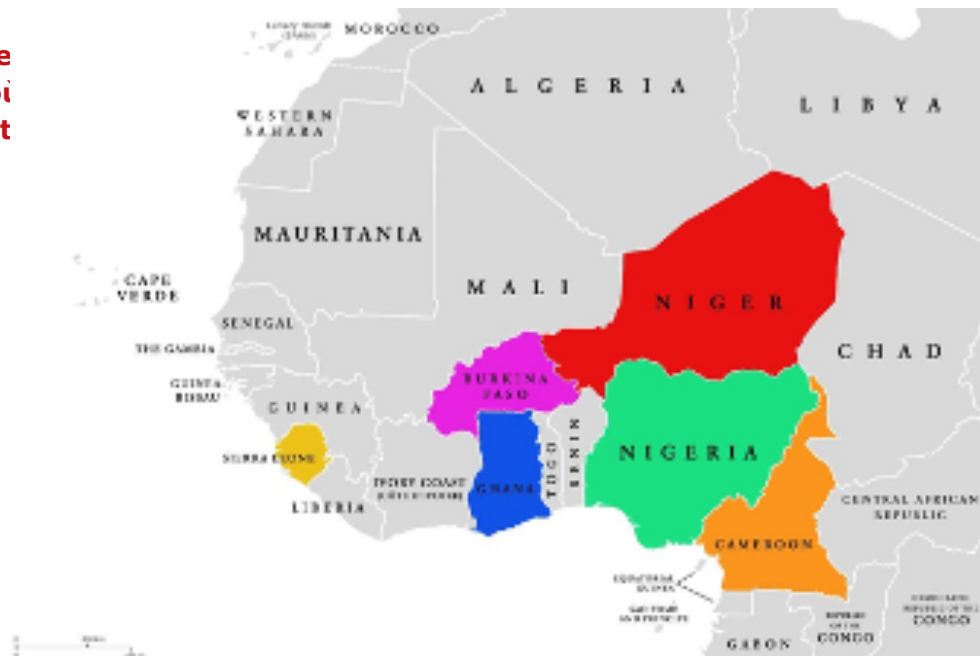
e
où
t

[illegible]
MOROCCO
ALGERIA
LIBYA
WESTERN SAHARA
MAURITANIA
CAPE VERDE
MALI
NIGER
SENEGAL
THE GAMBIA
GUINEA-BISSAU
GUINEA
BURKINA FASO
CHAD
SIERRA LEONE
LIBERIA
IVORY COAST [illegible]
GHANA
TOGO
BENIN
NIGERIA
CENTRAL AFRICAN REPUBLIC
CAMEROON
EQUATORIAL GUINEA
SAO TOME AND PRINCIPE
GABON
REPUBLIC OF THE CONGO
DEMOCRATIC REPUBLIC OF THE CONGO
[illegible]